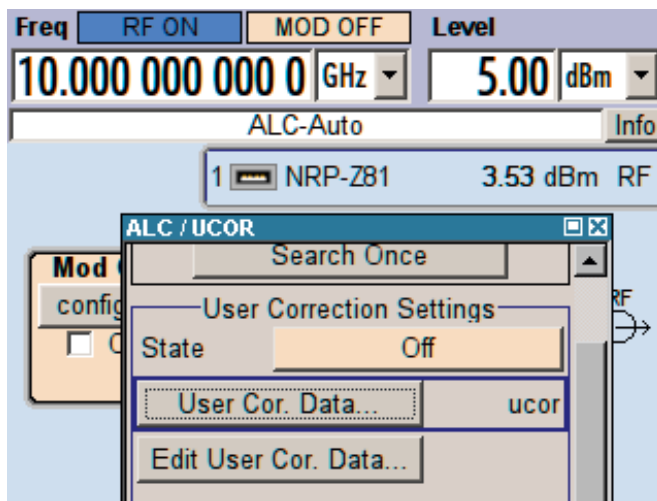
Freq RF ON MOD OFF Level

10.000 000 000 0 GHz 5.00 dBm

ALC-Auto Info

1 NRP-Z81 3.53 dBm RF

ALC / UCOR

Mod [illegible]

config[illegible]

C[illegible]

Search Once

RF

User Correction Settings

State Off

User Cor. Data... ucor

Edit User Cor. Data...